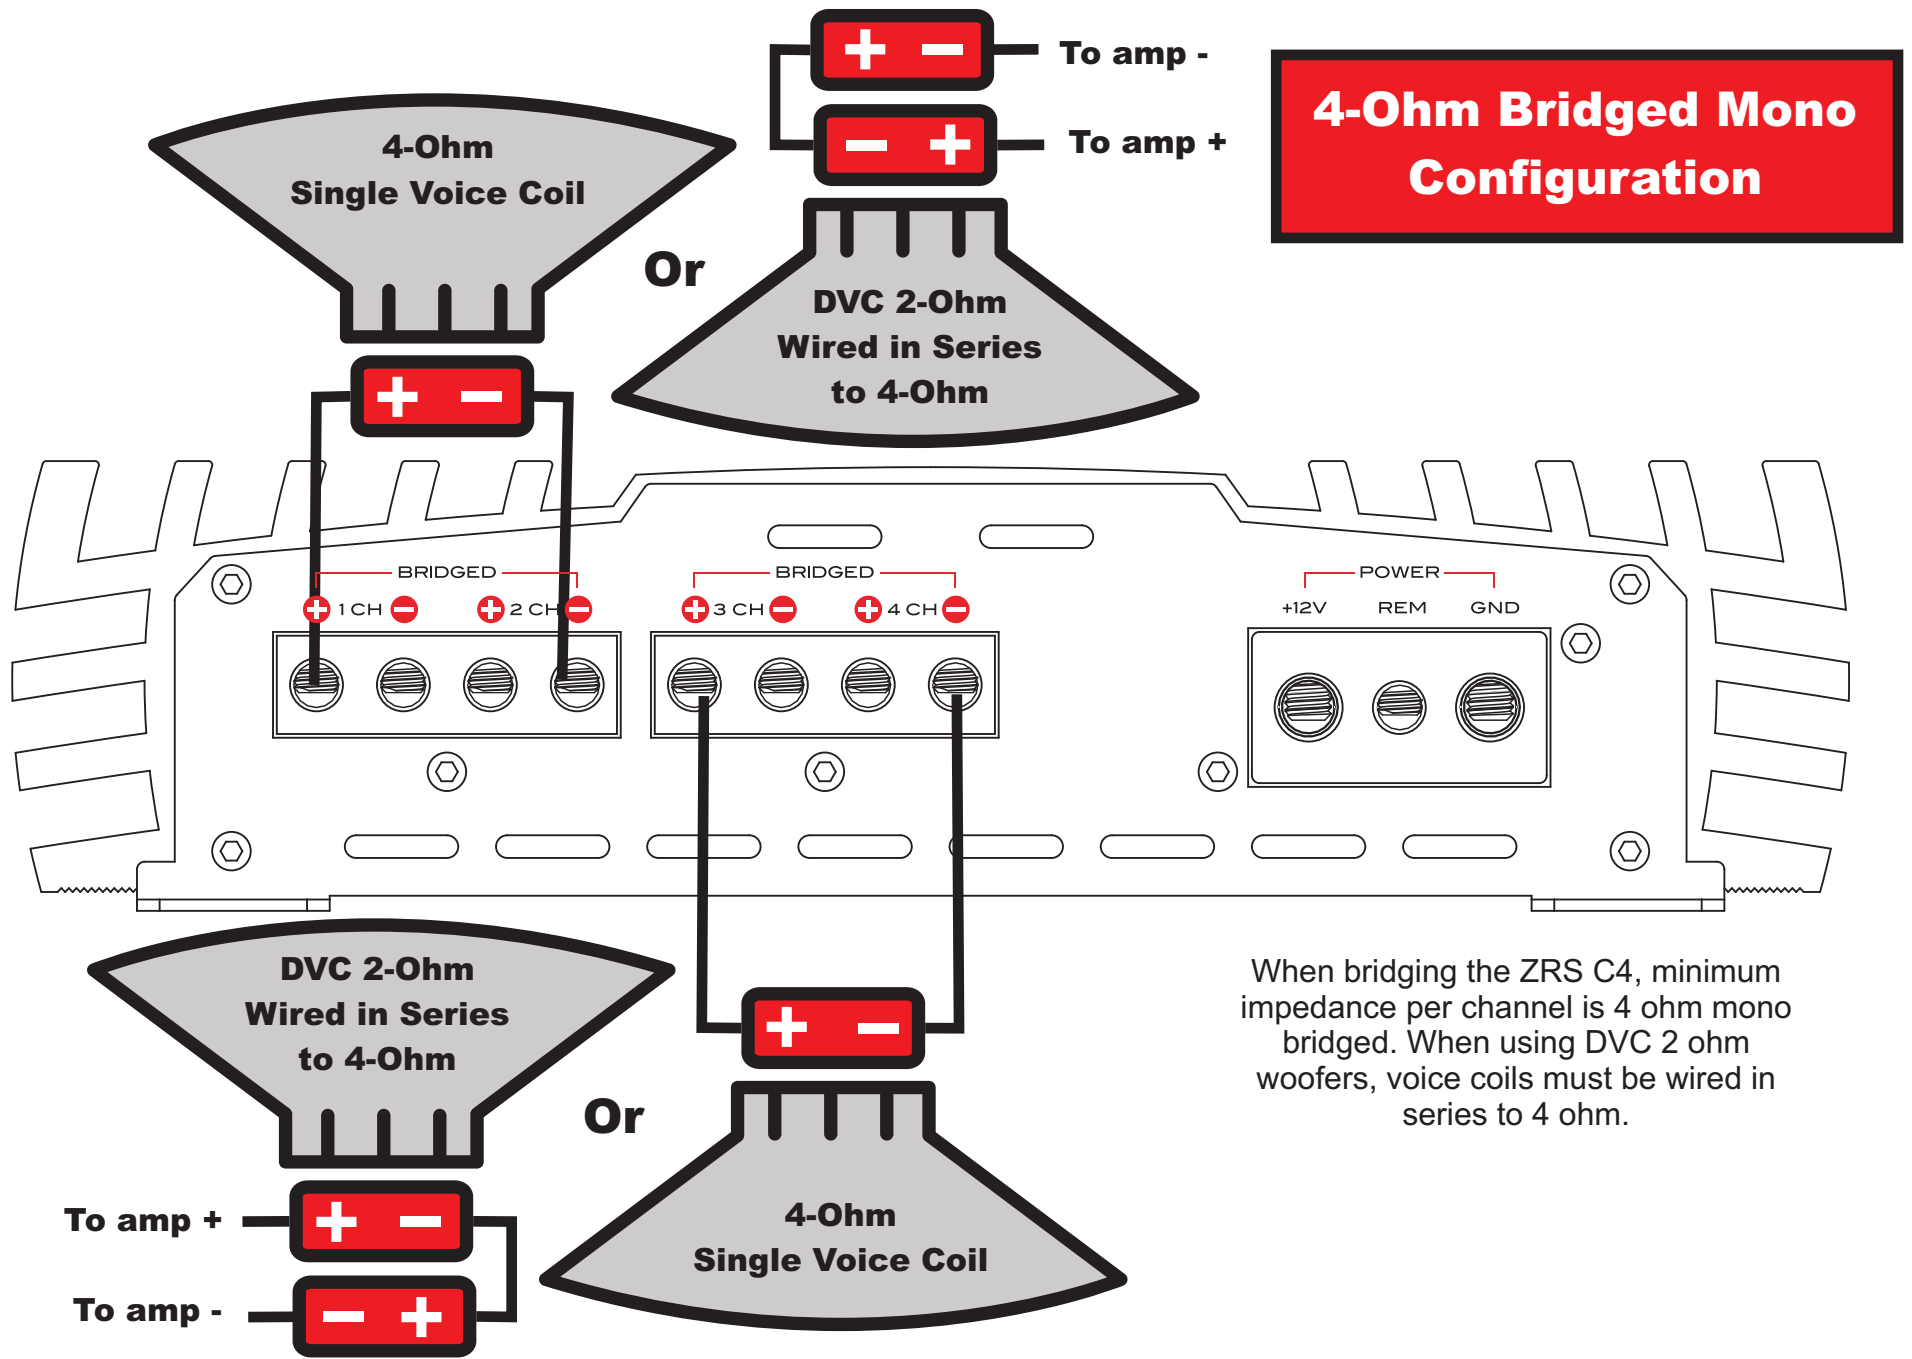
4-Ohm Bridged Mono Configuration

To amp -

To amp +

4-Ohm
Single Voice Coil

Or

DVC 2-Ohm
Wired in Series
to 4-Ohm

BRIDGED

1 CH

2 CH

BRIDGED

3 CH

4 CH

POWER

+12V

REM

GND

DVC 2-Ohm
Wired in Series
to 4-Ohm

Or

4-Ohm
Single Voice Coil

To amp +

To amp -

When bridging the ZRS C4, minimum impedance per channel is 4 ohm mono bridged. When using DVC 2 ohm woofers, voice coils must be wired in series to 4 ohm.